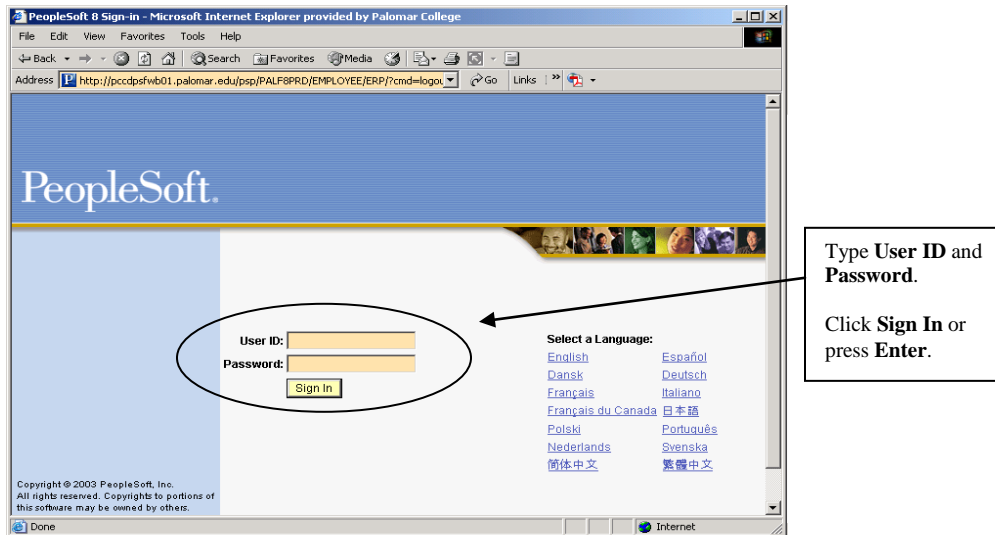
PeopleSoft 8 Sign-in - Microsoft Internet Explorer provided by Palomar College

File Edit View Favorites Tools Help

Back Search Favorites Media

Address http://pccdpsfwb01.palomar.edu/psp/PALF8PRD/EMPLOYEE/ERP/?cmd=logou Go Links

PeopleSoft.

User ID:
Password:
Sign In

Select a Language:
English
Dansk
Français
Français du Canada
Polski
Nederlands
简体中文
Español
Deutsch
Italiano
日本語
Português
Svenska
繁體中文

Copyright © 2003 PeopleSoft, Inc. All rights reserved. Copyrights to portions of this software may be owned by others.

Done
Internet

Type **User ID** and **Password**.

Click **Sign In** or press **Enter**.